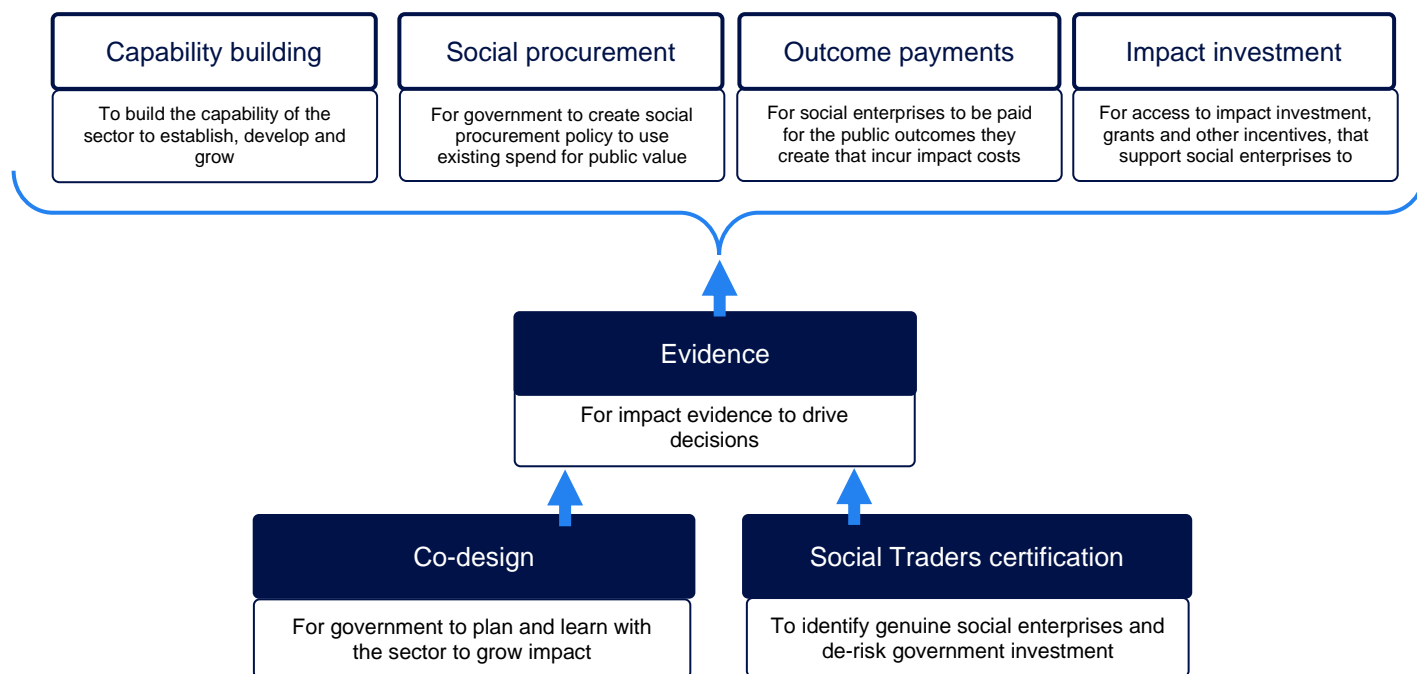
Capability building

To build the capability of the sector to establish, develop and grow

Social procurement

For government to create social procurement policy to use existing spend for public value

Outcome payments

For social enterprises to be paid for the public outcomes they create that incur impact costs

Impact investment

For access to impact investment, grants and other incentives, that support social enterprises to

Evidence

For impact evidence to drive decisions

Co-design

For government to plan and learn with the sector to grow impact

Social Traders certification

To identify genuine social enterprises and de-risk government investment